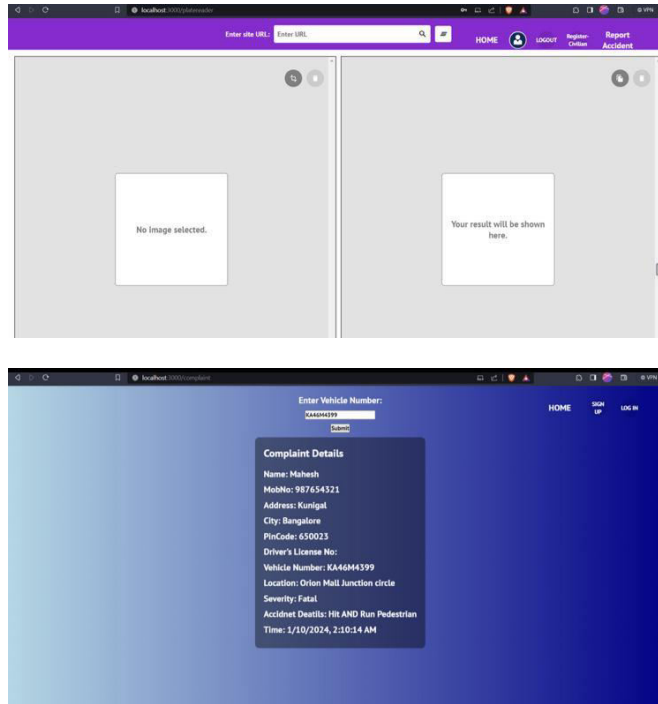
localhost:3000/platereader

VPN

Enter site URL: Enter URL

HOME LOGOUT Register-Civilian Report Accident

No image selected.

Your result will be shown here.

localhost:3000/complaint

VPN

Enter Vehicle Number:

KA46M4399

Submit

HOME SIGN UP LOG IN

Complaint Details

Name: Mahesh

MobNo: 987654321

Address: Kunigal

City: Bangalore

PinCode: 650023

Driver's License No:

Vehicle Number: KA46M4399

Location: Orion Mall Junction circle

Severity: Fatal

Accidnet Deatils: Hit AND Run Pedestrian

Time: 1/10/2024, 2:10:14 AM